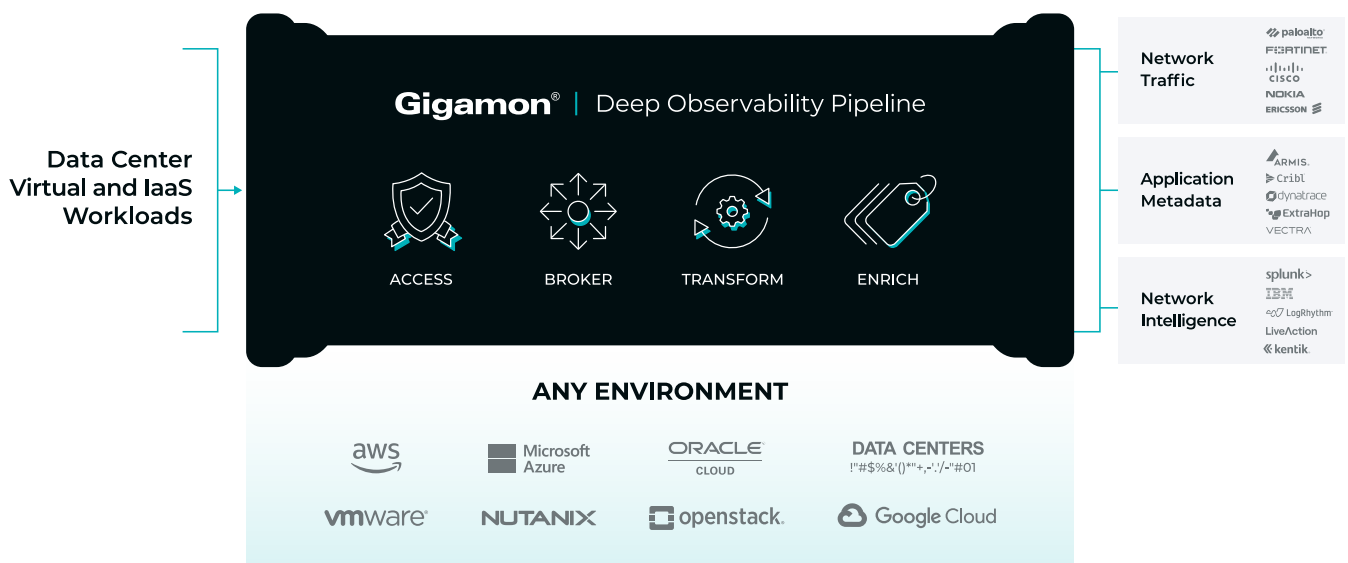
Data Center Virtual and IaaS Workloads

Gigamon® | Deep Observability Pipeline

ACCESS

BROKER

TRANSFORM

ENRICH

Network Traffic

paloalto

FORTINET

CISCO

NOKIA

ERICSSON

Application Metadata

ARMIS.

Cribl

dynatrace

ExtraHop

VECTRA

Network Intelligence

splunk>

IBM

LogRhythm

LiveAction

kentik.

ANY ENVIRONMENT

aws

Microsoft Azure

ORACLE CLOUD

DATA CENTERS
!"#$%&'()*"+,-.:/-"#01

vmware

NUTANIX

openstack.

Google Cloud